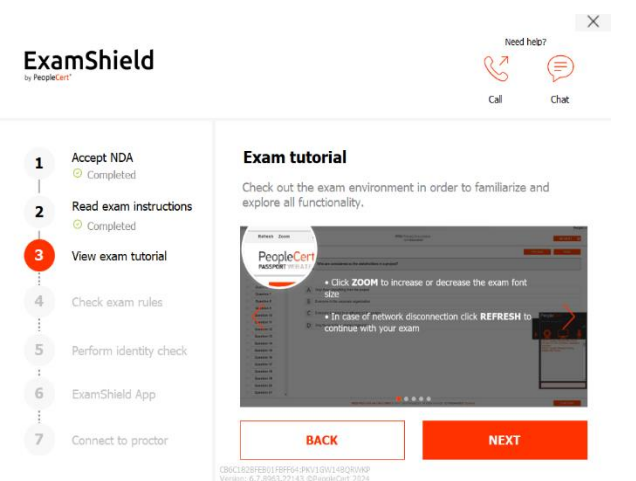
ExamShield
by PeopleCert

Need help?
Call
Chat

1 Accept NDA
Completed
2 Read exam instructions
Completed
3 View exam tutorial
4 Check exam rules
5 Perform identity check
6 ExamShield App
7 Connect to proctor

Exam tutorial

Check out the exam environment in order to familiarize and explore all functionality.

Refresh Zoom
PeopleCert
PASSPORT
• Click ZOOM to increase or decrease the exam font size
• In case of network disconnection click REFRESH to continue with your exam

BACK
NEXT

CB6C1828FE01FBFF64:PKV1GW148QRVKP
Version: 6.7.8963.22143 ©PeopleCert 2024